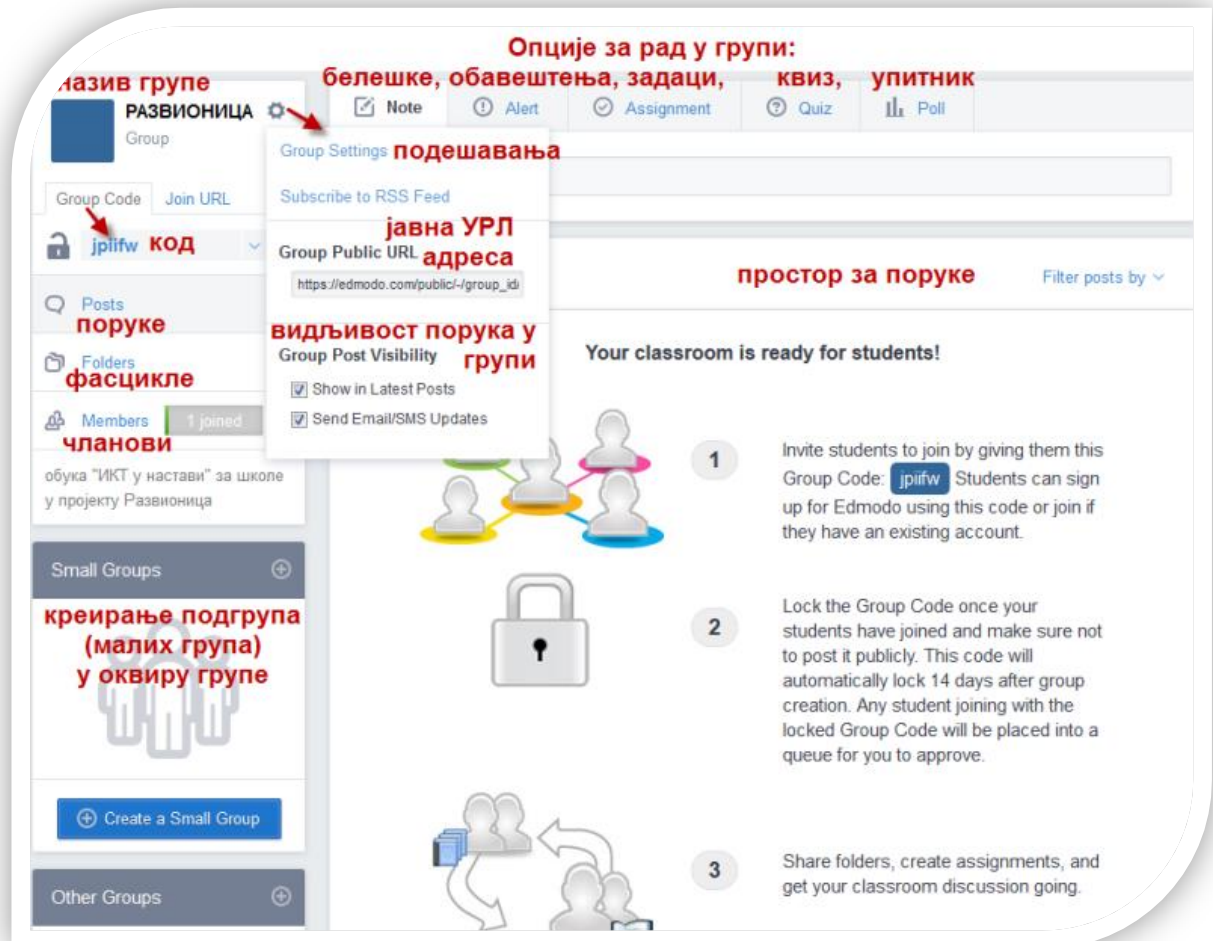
Опције за рад у групи:
белешке, обавештења, задаци, квиз, упитник

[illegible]азив групе
РАЗВИОНИЦА
Group

Note Alert Assignment Quiz Poll

Group Settings подешавања
Subscribe to RSS Feed

Group Code Join URL

jpiifw код

јавна УРЛ адреса
Group Public URL
https://edmodo.com/public/-/group_id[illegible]

простор за поруке
Filter posts by

Posts
поруке

Folders
фасцикле

Members 1 joined
чланови

видљивост порука у групи
Group Post Visibility
Show in Latest Posts
Send Email/SMS Updates

обука "ИКТ у настави" за школе у пројекту Развионица

Your classroom is ready for students!

1
Invite students to join by giving them this Group Code: jpiifw Students can sign up for Edmodo using this code or join if they have an existing account.

Small Groups

креирање подгрупа (малих група) у оквиру групе

2
Lock the Group Code once your students have joined and make sure not to post it publicly. This code will automatically lock 14 days after group creation. Any student joining with the locked Group Code will be placed into a queue for you to approve.

Create a Small Group

3
Share folders, create assignments, and get your classroom discussion going.

Other Groups